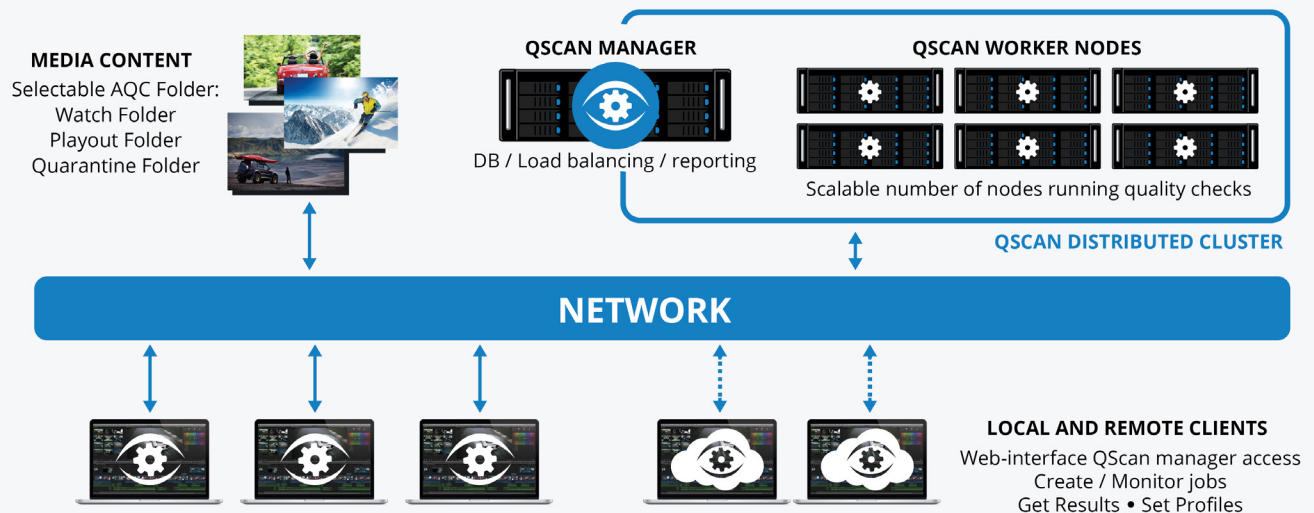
MEDIA CONTENT
Selectable AQC Folder:
Watch Folder
Playout Folder
Quarantine Folder

QSCAN MANAGER
DB / Load balancing / reporting

QSCAN WORKER NODES
Scalable number of nodes running quality checks

QSCAN DISTRIBUTED CLUSTER

NETWORK

LOCAL AND REMOTE CLIENTS
Web-interface QScan manager access
Create / Monitor jobs
Get Results • Set Profiles